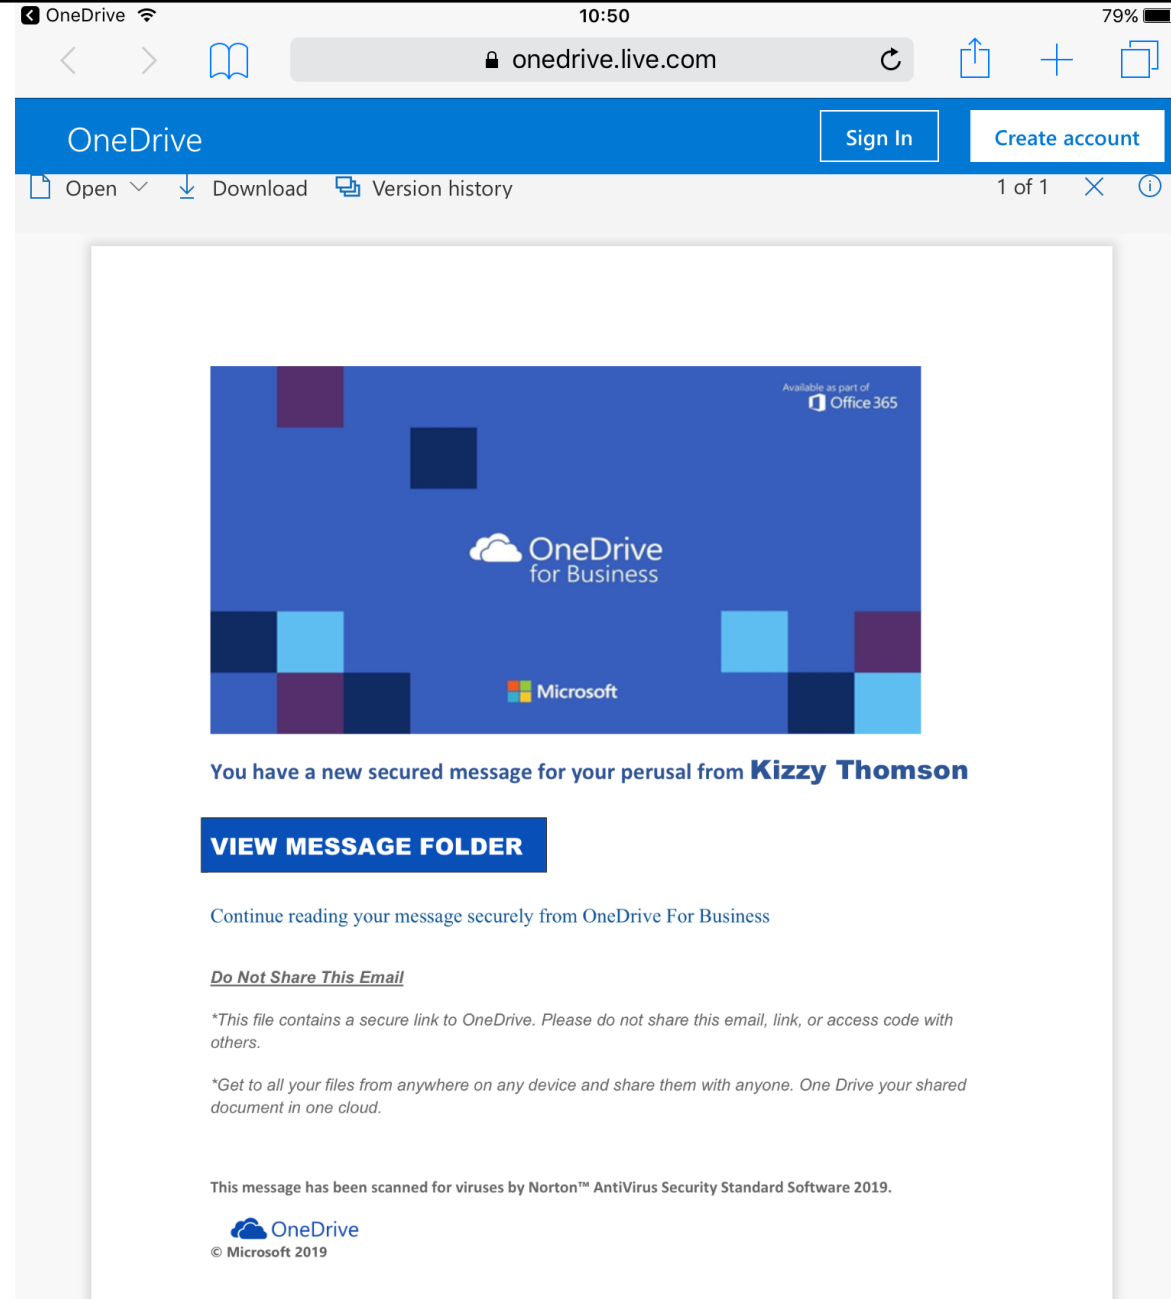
OneDrive 10:50 79%

onedrive.live.com

OneDrive Sign In Create account

Open Download Version history 1 of 1

Available as part of Office 365

OneDrive for Business

Microsoft

You have a new secured message for your perusal from Kizzy Thomson

VIEW MESSAGE FOLDER

Continue reading your message securely from OneDrive For Business

Do Not Share This Email

*This file contains a secure link to OneDrive. Please do not share this email, link, or access code with others.

*Get to all your files from anywhere on any device and share them with anyone. One Drive your shared document in one cloud.

This message has been scanned for viruses by Norton™ AntiVirus Security Standard Software 2019.

OneDrive
© Microsoft 2019